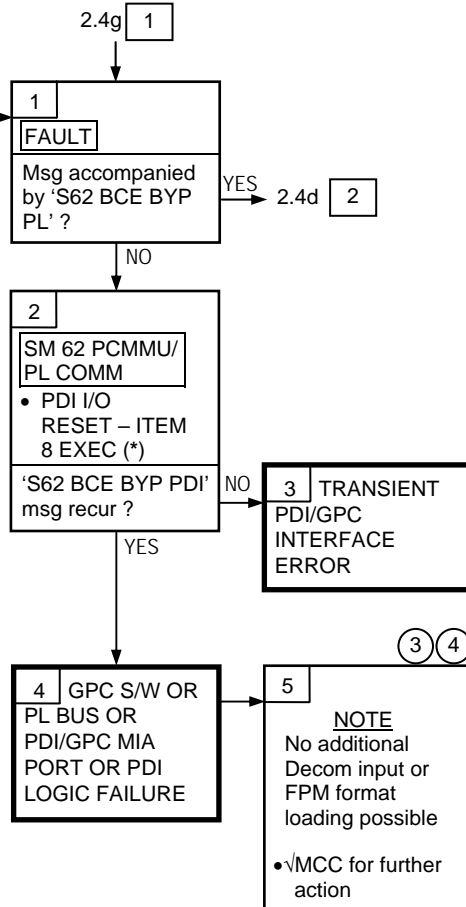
2.4g 1

1

FAULT

Msg accompanied by 'S62 BCE BYP PL' ?

YES

2.4d 2

NO

2

SM 62 PCMMU/ PL COMM

• PDI I/O RESET – ITEM 8 EXEC (*)

'S62 BCE BYP PDI' msg recur ?

NO

3 TRANSIENT PDI/GPC INTERFACE ERROR

YES

3 4

4 GPC S/W OR PL BUS OR PDI/GPC MIA PORT OR PDI LOGIC FAILURE

5

NOTE
No additional Decom input or FPM format loading possible

• √MCC for further action